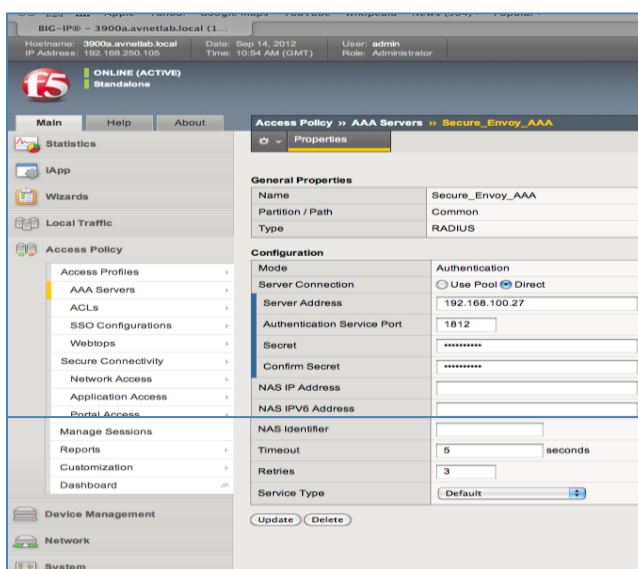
BIG-IP® - 3900a.avnetlab.local (1...

Hostname: 3900a.avnetlab.local
IP Address: 192.168.250.105

Date: Sep 14, 2012
Time: 10:54 AM (GMT)

User: admin
Role: Administrator

f5

ONLINE (ACTIVE)
Standalone

Main Help About

Statistics
iApp
Wizards
Local Traffic
Access Policy
Access Profiles
AAA Servers
ACLs
SSO Configurations
Webtops
Secure Connectivity
Network Access
Application Access
Portal Access
Manage Sessions
Reports
Customization
Dashboard
Device Management
Network
System

Access Policy » AAA Servers » Secure_Envoy_AAA

Properties

General Properties

| Name | Secure_Envoy_AAA |
|---|---|
| Partition / Path | Common |
| Type | RADIUS |

Configuration

| Mode | Authentication |
|---|---|
| Server Connection | Use Pool Direct |
| Server Address | 192.168.100.27 |
| Authentication Service Port | 1812 |
| Secret | •••••••••• |
| Confirm Secret | •••••••••• |
| NAS IP Address | |
| NAS IPV6 Address | |
| NAS Identifier | |
| Timeout | 5 seconds |
| Retries | 3 |
| Service Type | Default |

Update Delete